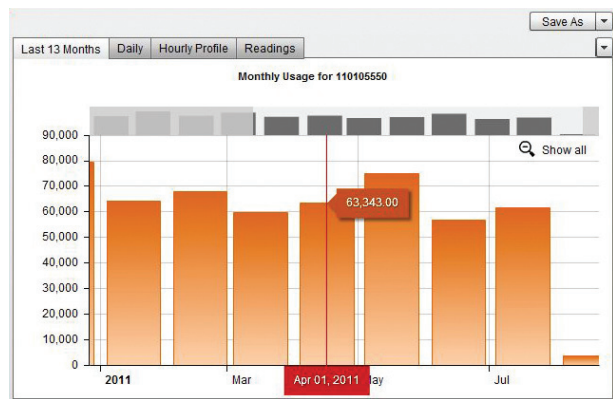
Save As

Last 13 Months | Daily | Hourly Profile | Readings

Monthly Usage for 110105550

Show all

63,343.00

90,000
80,000
70,000
60,000
50,000
40,000
30,000
20,000
10,000
0

2011
Mar
Apr 01, 2011
lay
Jul